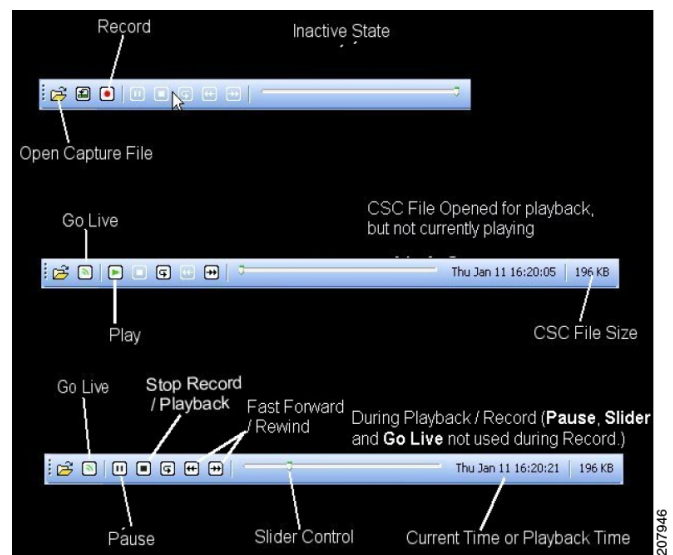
Record

Inactive State

Open Capture File

Go Live

CSC File Opened for playback, but not currently playing

Thu Jan 11 16:20:05 | 196 KB

Play

CSC File Size

Go Live

Stop Record / Playback

Fast Forward / Rewind

During Playback / Record (**Pause**, **Slider** and **Go Live** not used during Record.)

Thu Jan 11 16:20:21 | 196 KB

Pause

Slider Control

Current Time or Playback Time

207946